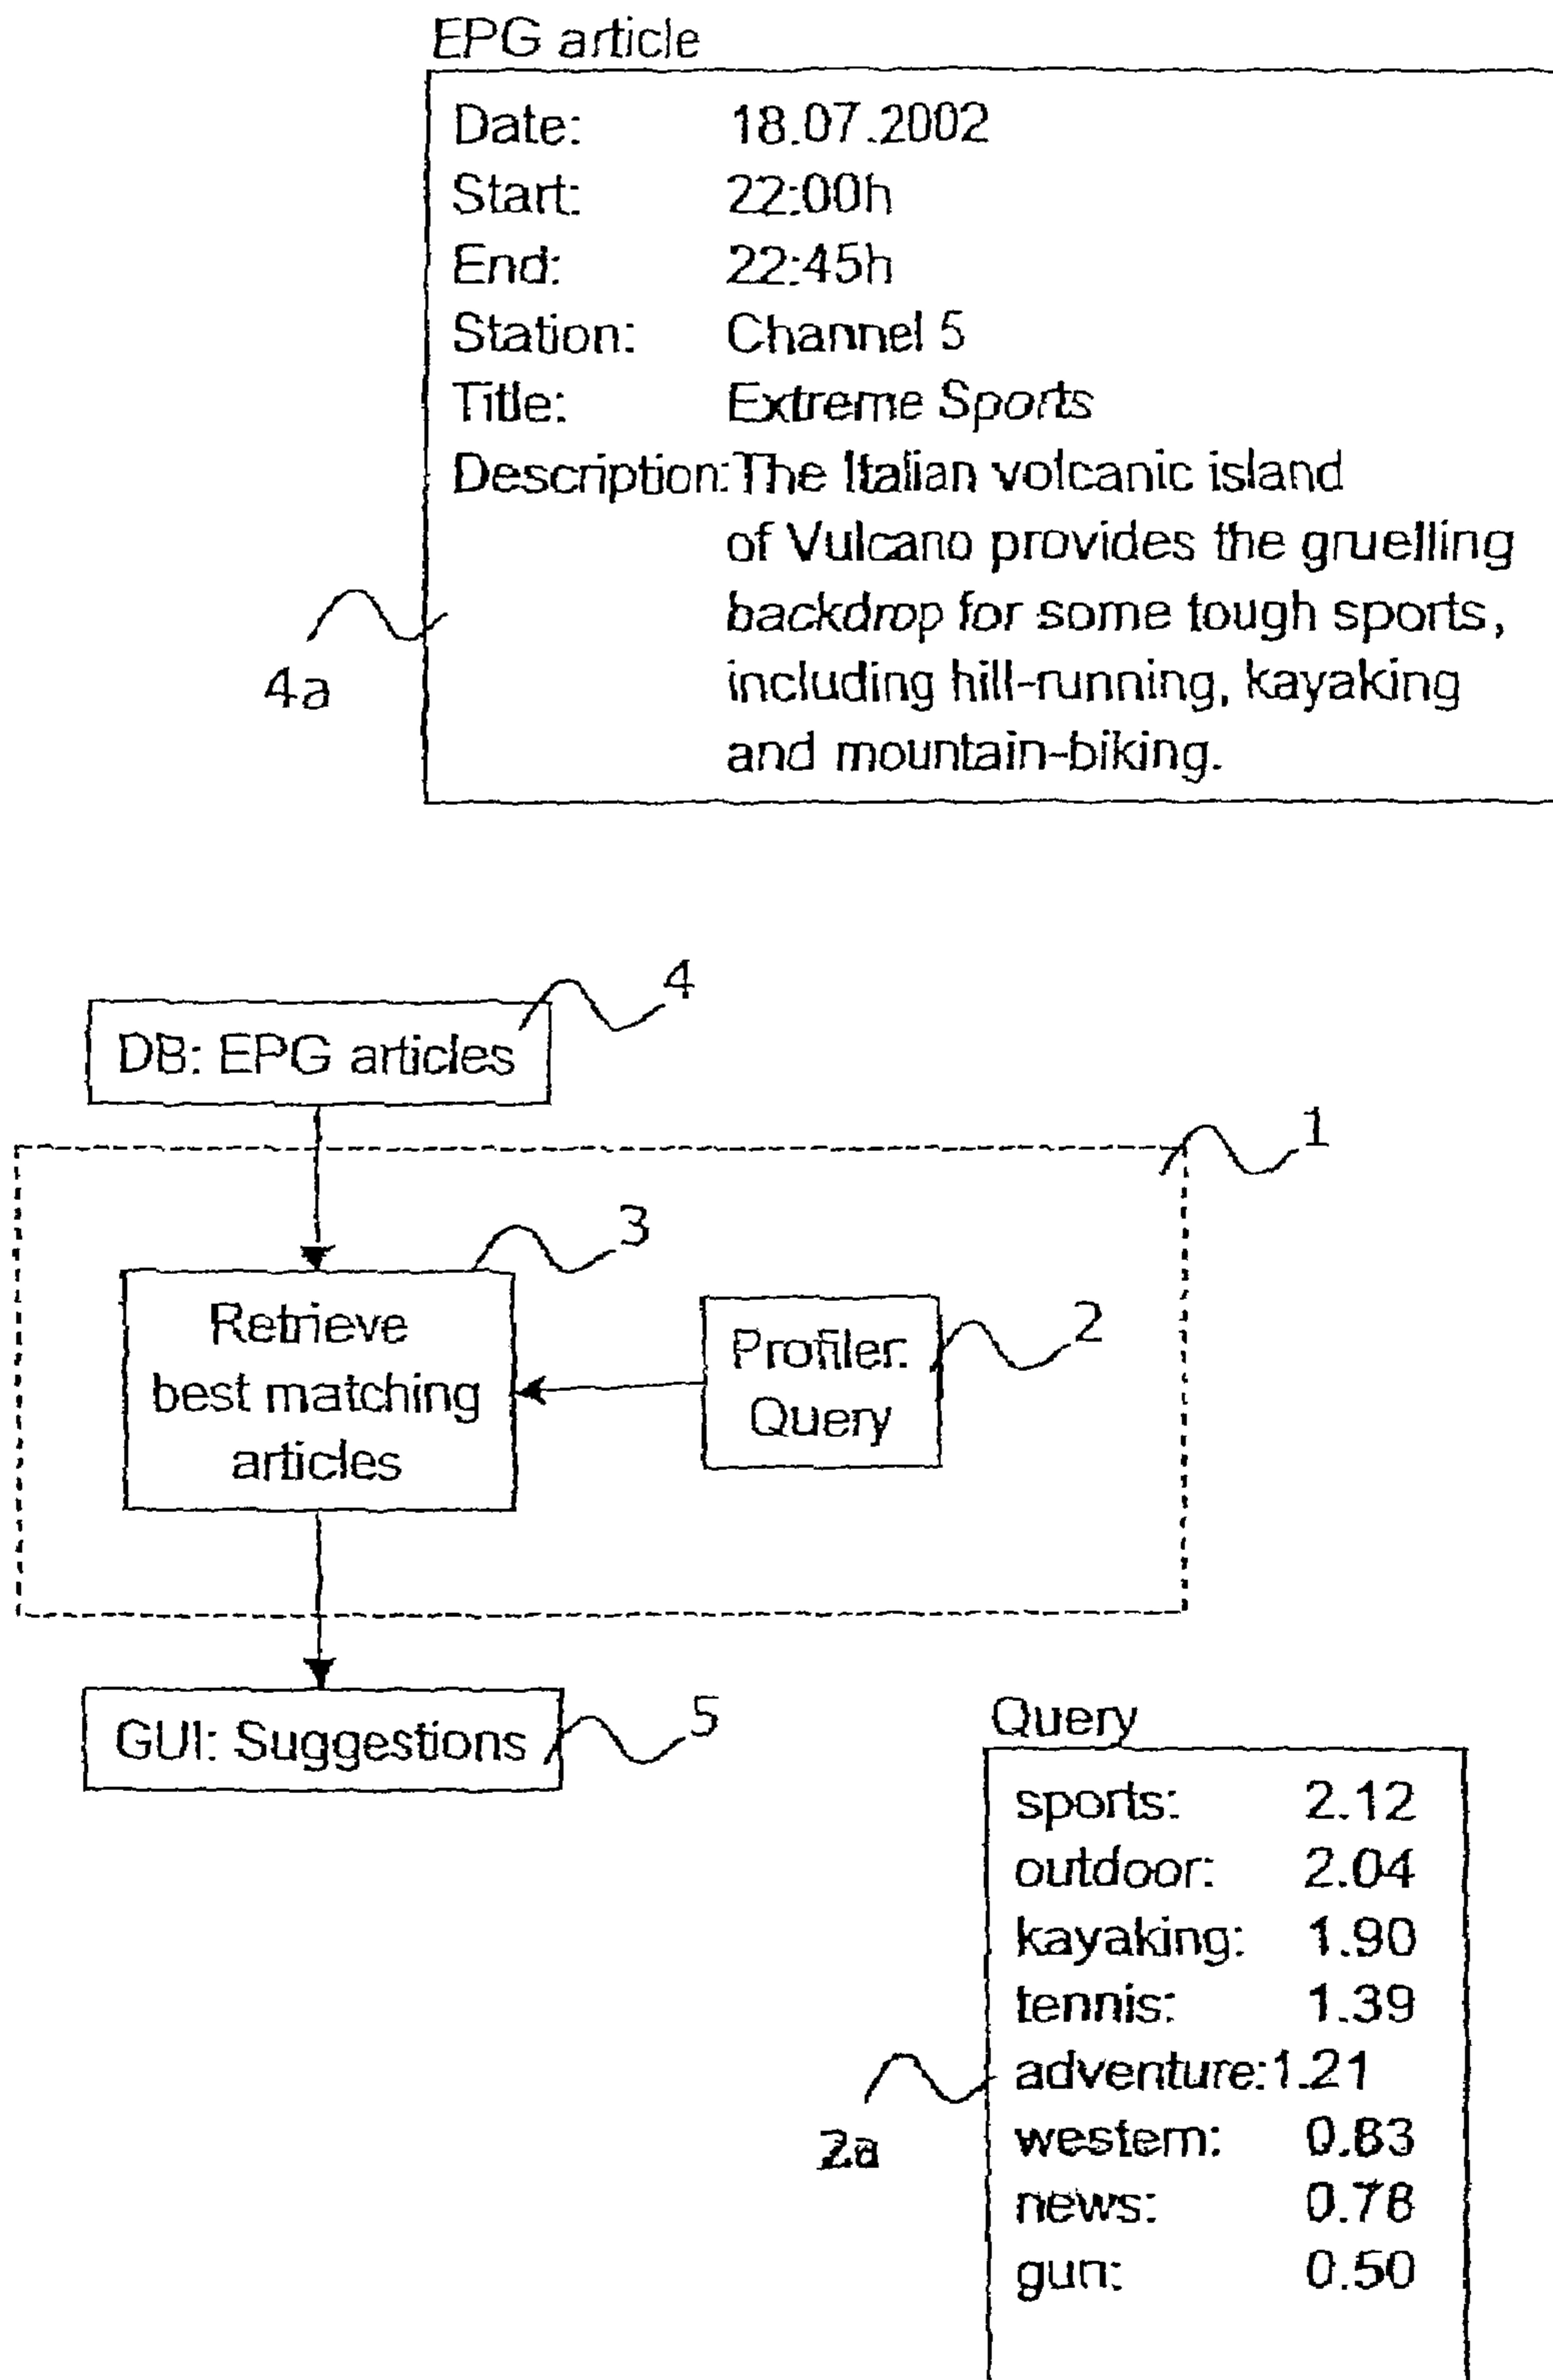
EPG article

| | |
|---|---|
| Date: | 18.07.2002 |
| Start: | 22:00h |
| End: | 22:45h |
| Station: | Channel 5 |
| Title: | Extreme Sports |
| Description: | The Italian volcanic island of Vulcano provides the gruelling backdrop for some tough sports, including hill-running, kayaking and mountain-biking. |

4a

DB: EPG articles

4

1

3

Retrieve best matching articles

Profiler: Query

2

GUI: Suggestions

5

Query

| | |
|---|---|
| sports: | 2.12 |
| outdoor: | 2.04 |
| kayaking: | 1.90 |
| tennis: | 1.39 |
| adventure: | 1.21 |
| western: | 0.83 |
| news: | 0.78 |
| gun: | 0.50 |

2a